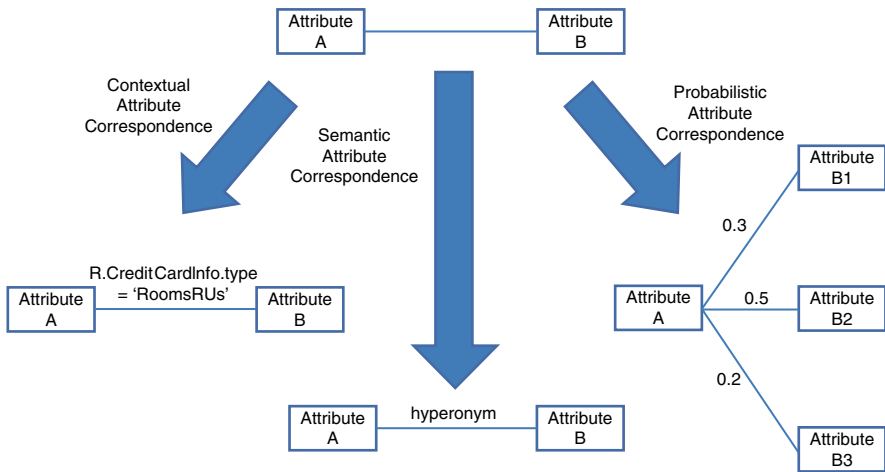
Attribute A

Attribute B

Contextual Attribute Correspondence

Semantic Attribute Correspondence

Probabilistic Attribute Correspondence

R.CreditCardInfo.type = 'RoomsRUs'

Attribute A

Attribute B

Attribute B1

0.3

Attribute A

0.5

Attribute B2

0.2

hyperonym

Attribute A

Attribute B

Attribute B3